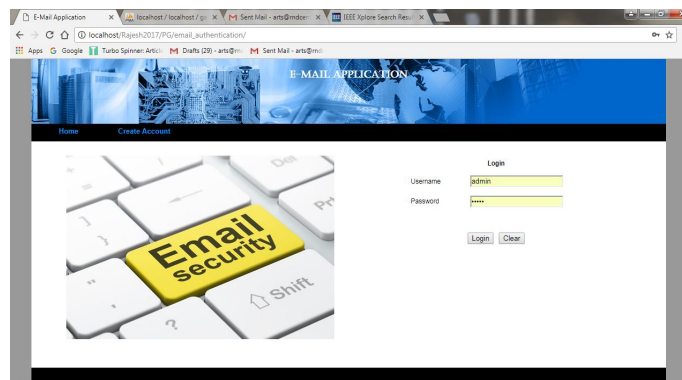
E-Mail Application ×
localhost / localhost / ga ×
M Sent Mail - arts@mdcom ×
IEEE Xplore Search Resu ×

localhost/Rajesh2017/PG/email_authentication/

Apps G Google Turbo Spinner: Article M Drafts (29) - arts@m M Sent Mail - arts@md

E-MAIL APPLICATION

Home Create Account

Del
Email
security
Shift
?

Login
Username admin
Password •••••
Login Clear